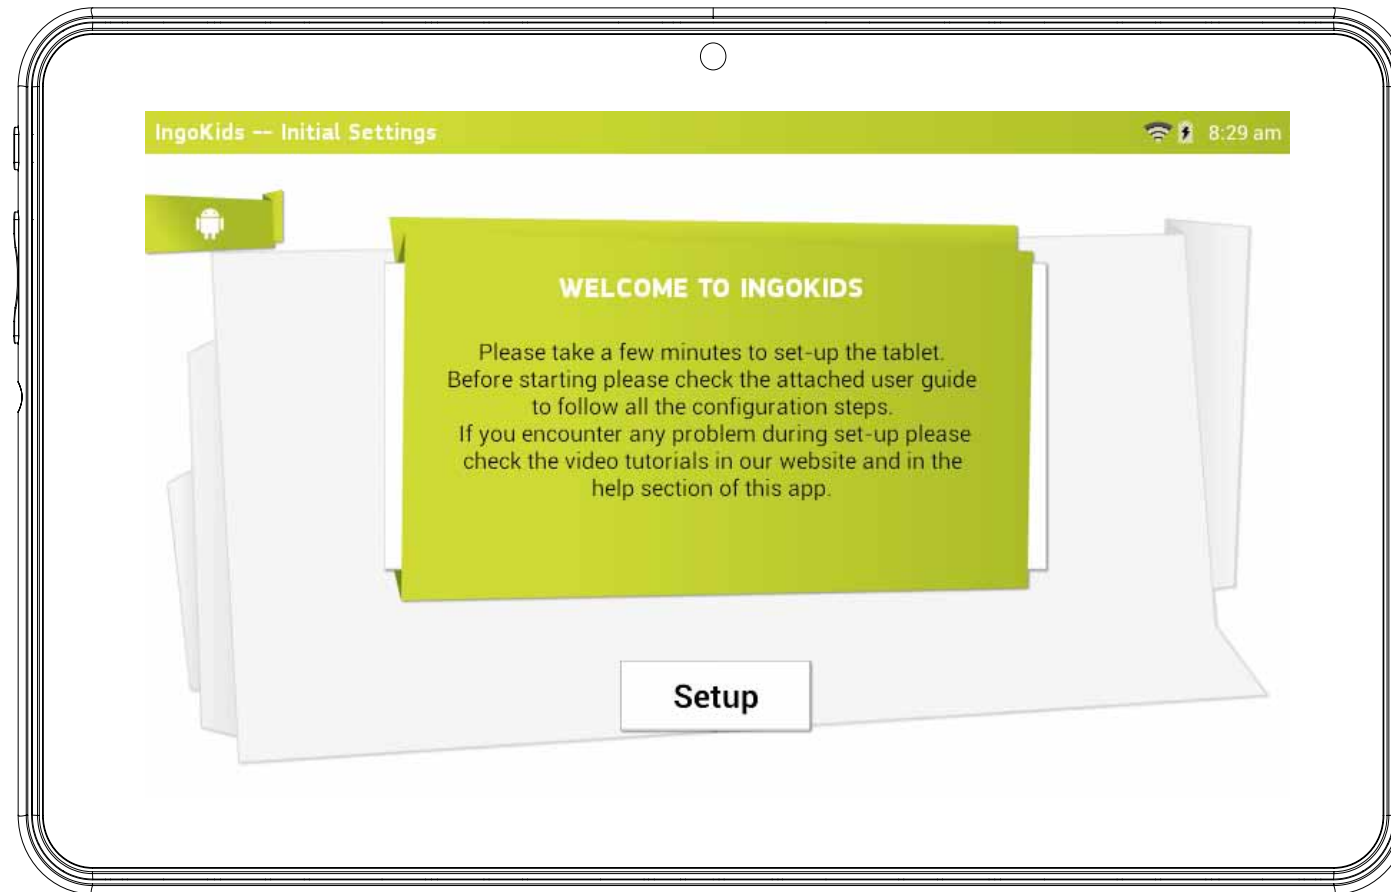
IngoKids -- Initial Settings

8:29 am

WELCOME TO INGOKIDS

Please take a few minutes to set-up the tablet. Before starting please check the attached user guide to follow all the configuration steps. If you encounter any problem during set-up please check the video tutorials in our website and in the help section of this app.

Setup